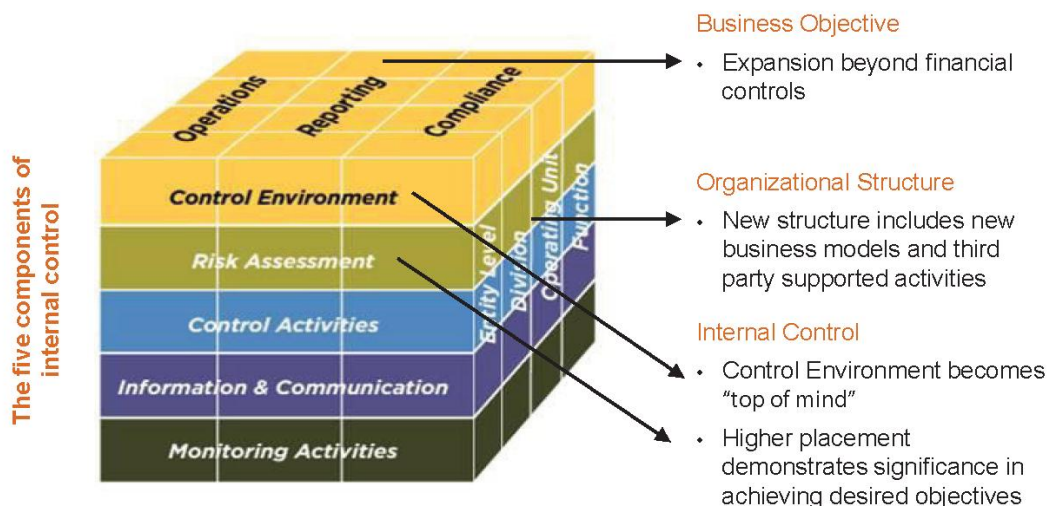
The five components of internal control

Operations
Reporting
Compliance

Control Environment
Risk Assessment
Control Activities
Information & Communication
Monitoring Activities

Entity Level
Division
Operating Unit
Function

Business Objective
• Expansion beyond financial controls

Organizational Structure
• New structure includes new business models and third party supported activities

Internal Control
• Control Environment becomes "top of mind"
• Higher placement demonstrates significance in achieving desired objectives